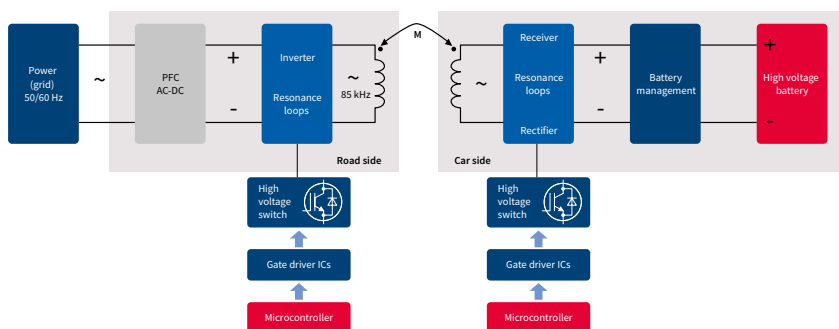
Power (grid) 50/60 Hz

~

PFC AC-DC

+

-

Inverter

Resonance loops

~

85 kHz

M

Road side

High voltage switch

Gate driver ICs

Microcontroller

~

Receiver

Resonance loops

Rectifier

+

-

Battery management

+

High voltage battery

-

Car side

High voltage switch

Gate driver ICs

Microcontroller